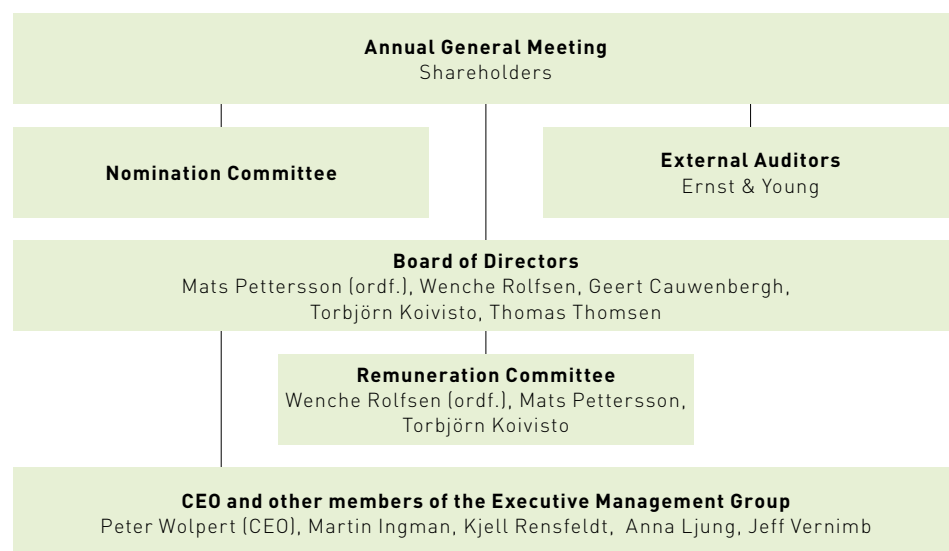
**Annual General Meeting**
Shareholders

**Nomination Committee**

**External Auditors**
Ernst & Young

**Board of Directors**
Mats Pettersson (ordf.), Wenche Rolfsen, Geert Cauwenbergh, Torbjörn Koivisto, Thomas Thomsen

**Remuneration Committee**
Wenche Rolfsen (ordf.), Mats Pettersson, Torbjörn Koivisto

**CEO and other members of the Executive Management Group**
Peter Wolpert (CEO), Martin Ingman, Kjell Rensfeldt, Anna Ljung, Jeff Vernimb